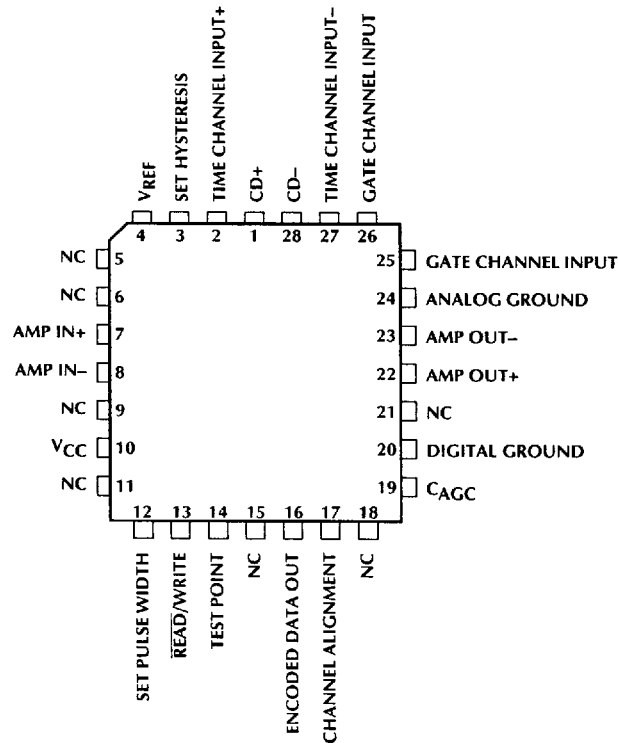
$V_{REF}$
SET HYSTERESIS
TIME CHANNEL INPUT+
CD+
CD–
TIME CHANNEL INPUT–
GATE CHANNEL INPUT

4 3 2 1 28 27 26

NC 5
NC 6
AMP IN+ 7
AMP IN– 8
NC 9
$V_{CC}$ 10
NC 11

25 GATE CHANNEL INPUT
24 ANALOG GROUND
23 AMP OUT–
22 AMP OUT+
21 NC
20 DIGITAL GROUND
19 $C_{AGC}$

12 13 14 15 16 17 18

SET PULSE WIDTH
$\overline{READ}$/WRITE
TEST POINT
NC
ENCODED DATA OUT
CHANNEL ALIGNMENT
NC